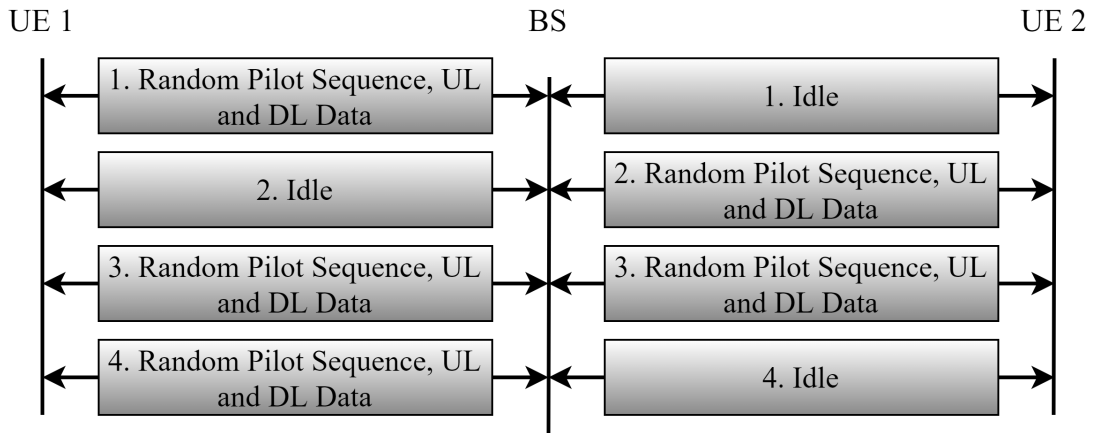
UE 1

BS

UE 2

1. Random Pilot Sequence, UL and DL Data

1. Idle

2. Idle

2. Random Pilot Sequence, UL and DL Data

3. Random Pilot Sequence, UL and DL Data

3. Random Pilot Sequence, UL and DL Data

4. Random Pilot Sequence, UL and DL Data

4. Idle